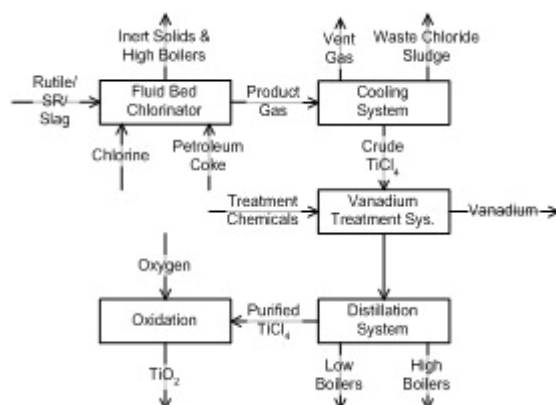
Inert Solids & High Boilers

Vent Gas

Waste Chloride Sludge

Rutile/ SR/ Slag

Fluid Bed Chlorinator

Product Gas

Cooling System

Chlorine

Petroleum Coke

Crude $TiCl_4$

Treatment Chemicals

Vanadium Treatment Sys.

Vanadium

Oxygen

Oxidation

Purified $TiCl_4$

Distillation System

$TiO_2$

Low Boilers

High Boilers